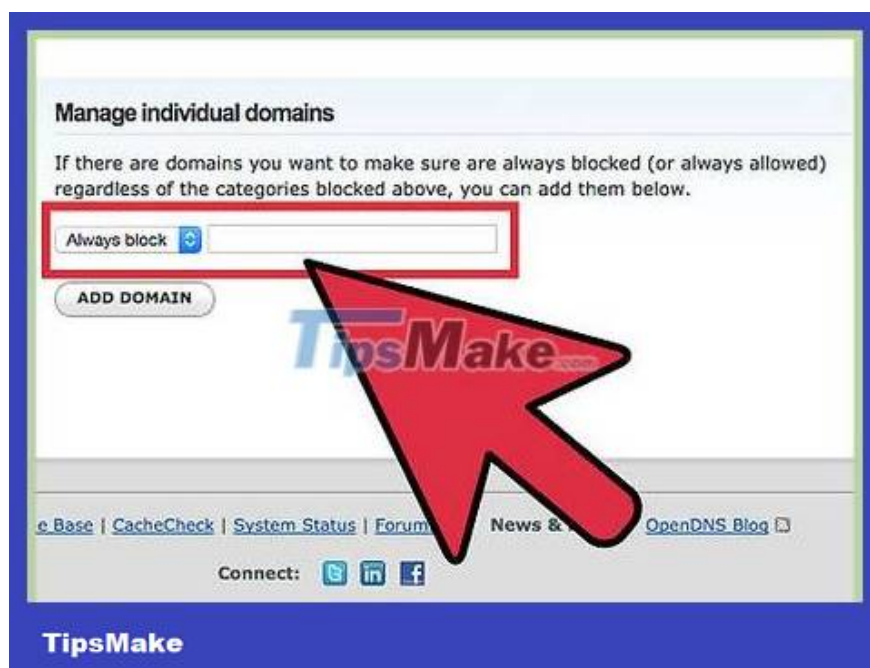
Manage individual domains

If there are domains you want to make sure are always blocked (or always allowed) regardless of the categories blocked above, you can add them below.

Always block

ADD DOMAIN

TipsMake.com

e Base | CacheCheck | System Status | Forum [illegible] News & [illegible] OpenDNS Blog

Connect:

TipsMake